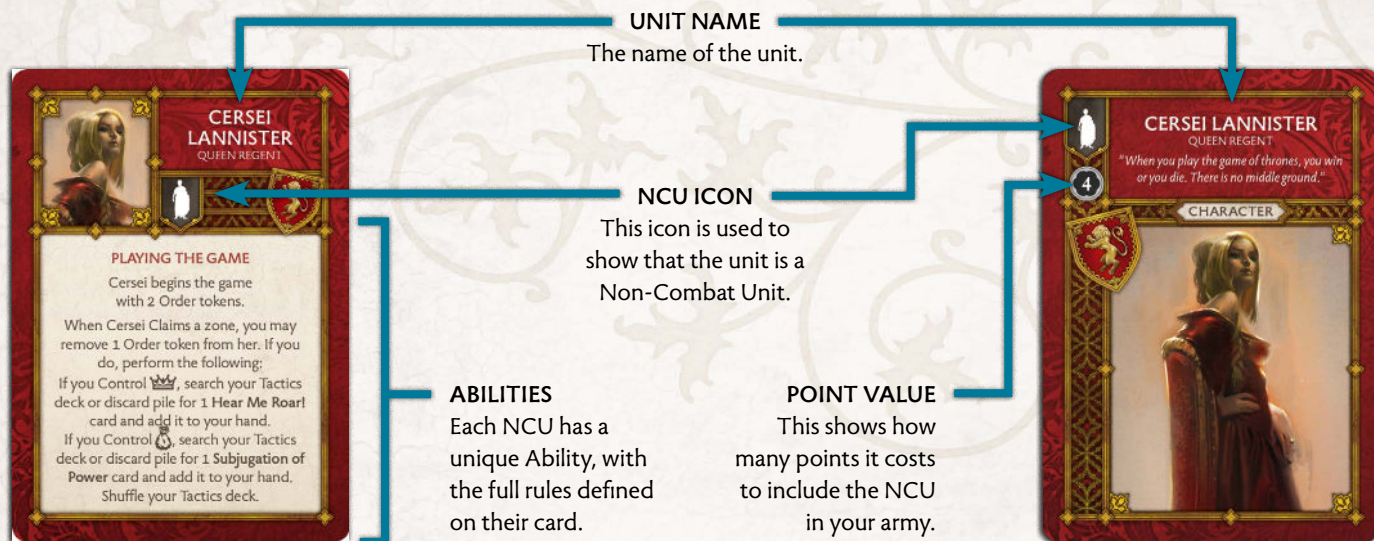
UNIT NAME
The name of the unit.

CERSEI LANNISTER
QUEEN REGENT

PLAYING THE GAME
Cersei begins the game with 2 Order tokens.
When Cersei Claims a zone, you may remove 1 Order token from her. If you do, perform the following:
If you Control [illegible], search your Tactics deck or discard pile for 1 Hear Me Roar! card and add it to your hand.
If you Control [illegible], search your Tactics deck or discard pile for 1 Subjugation of Power card and add it to your hand.
Shuffle your Tactics deck.

NCU ICON
This icon is used to show that the unit is a Non-Combat Unit.

ABILITIES
Each NCU has a unique Ability, with the full rules defined on their card.

POINT VALUE
This shows how many points it costs to include the NCU in your army.

CERSEI LANNISTER
QUEEN REGENT
"When you play the game of thrones, you win or you die. There is no middle ground."
4
CHARACTER